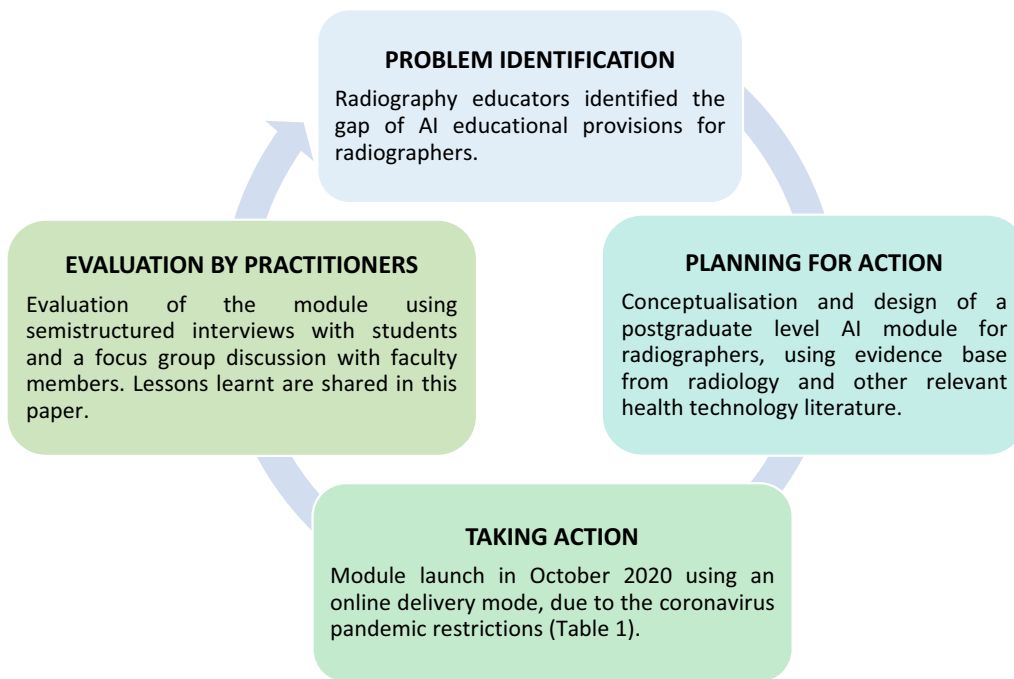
PROBLEM IDENTIFICATION

Radiography educators identified the gap of AI educational provisions for radiographers.

PLANNING FOR ACTION

Conceptualisation and design of a postgraduate level AI module for radiographers, using evidence base from radiology and other relevant health technology literature.

TAKING ACTION

Module launch in October 2020 using an online delivery mode, due to the coronavirus pandemic restrictions (Table 1).

EVALUATION BY PRACTITIONERS

Evaluation of the module using semistructured interviews with students and a focus group discussion with faculty members. Lessons learnt are shared in this paper.